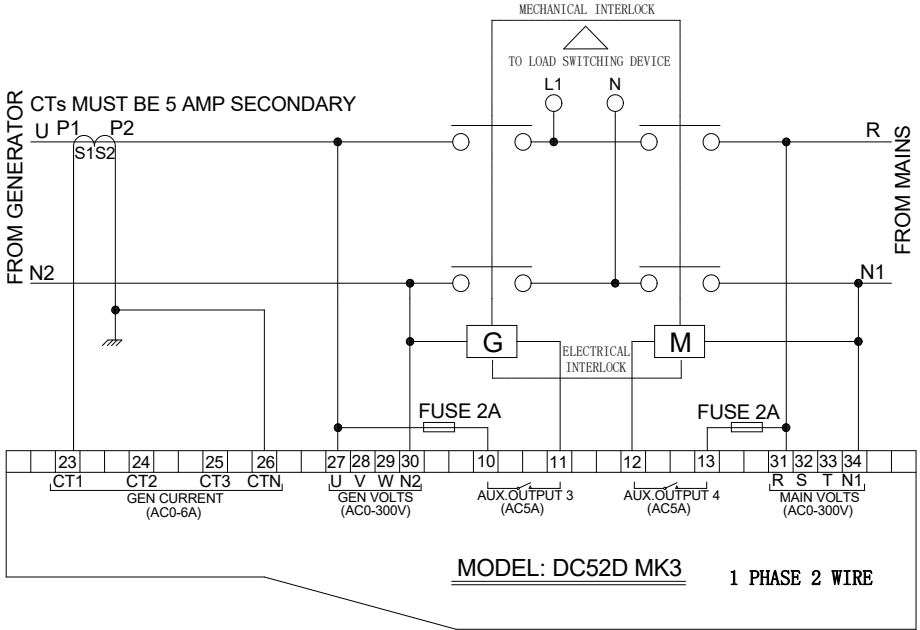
MECHANICAL INTERLOCK

TO LOAD SWITCHING DEVICE

L1 N

FROM GENERATOR

CTs MUST BE 5 AMP SECONDARY

U P1 P2

S1 S2

R

FROM MAINS

N2

N1

G

M

ELECTRICAL INTERLOCK

FUSE 2A

FUSE 2A

23 24 25 26 27 28 29 30 10 11 12 13 31 32 33 34

CT1 CT2 CT3 CTN

GEN CURRENT (AC0-6A)

U V W N2

GEN VOLTS (AC0-300V)

AUX.OUTPUT 3 (AC5A)

AUX.OUTPUT 4 (AC5A)

R S T N1

MAIN VOLTS (AC0-300V)

MODEL: DC52D MK3

1 PHASE 2 WIRE